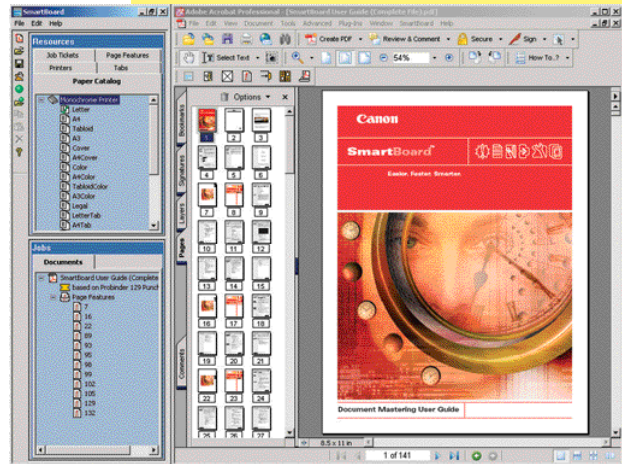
SmartBoard
File Edit Help
Resources
Job Tickets
Page Features
Printers
Tabs
Paper Catalog
Monochrome Printer
Letter
A4
Tabloid
A3
Cover
A4Cover
Color
A4Color
TabloidColor
A3Color
Legal
LetterTab
A4Tab
Jobs
Documents
SmartBoard User Guide (Complete
based on Probinder 129 Punch
Page Features
7
16
22
89
93
95
98
99
102
105
129
132

Adobe Acrobat Professional - [SmartBoard User Guide (Complete File).pdf]
File Edit View Document Tools Advanced Plug-ins Window SmartBoard Help
Create PDF
Review & Comment
Secure
Sign
Select Text
54%
How To...?
Options
Bookmarks
Signatures
Layers
Pages
Comments
1 2 3 4 5 6 7 8 9 10 11 12 13 14 15 16 17 18 19 20 21 22 23 24 25 26 27
Canon
SmartBoard
Easier. Faster. Smarter.
Document Mastering User Guide
8.5 x 11 in
1 of 141